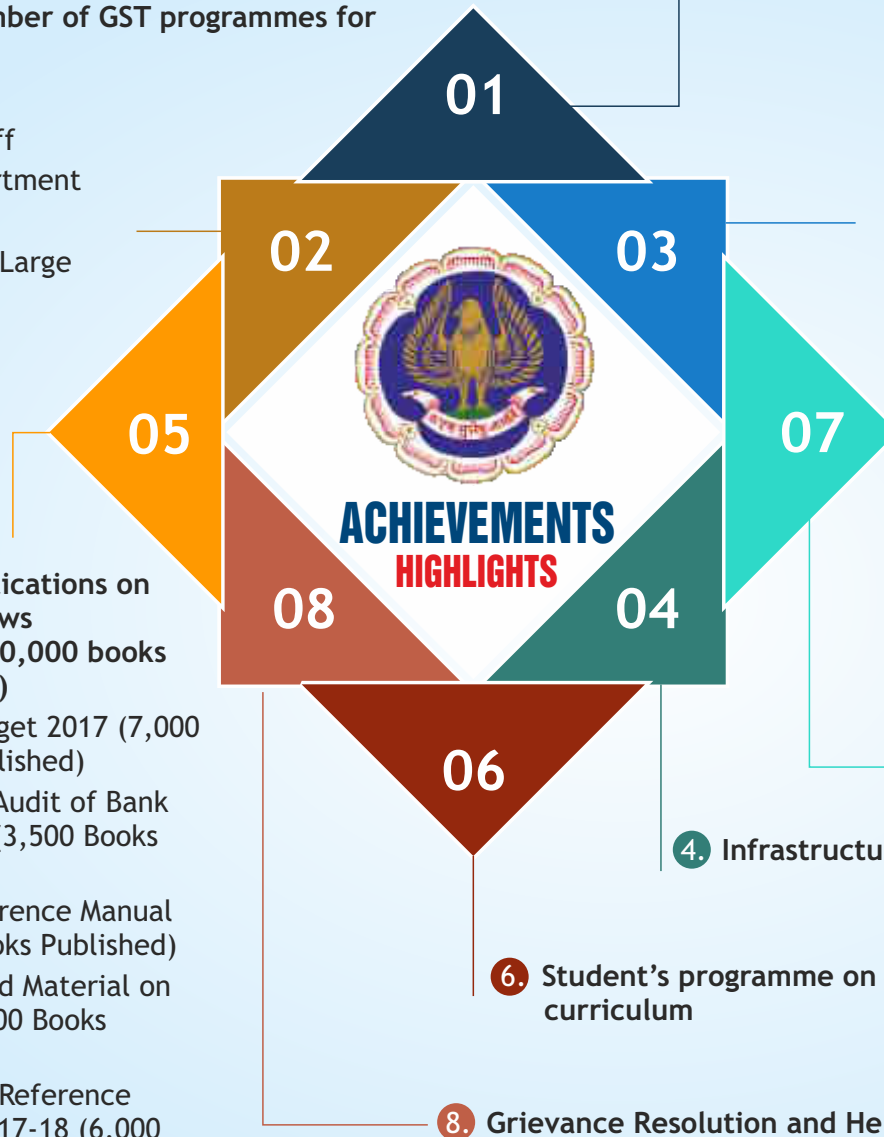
mber of GST programmes for

ff
rtment

Large

ications on
ws
0,000 books
)
get 2017 (7,000
lished)
Audit of Bank
3,500 Books

rence Manual
oks Published)
d Material on
00 Books

Reference
17-18 (6,000

01
02
03
05
07
08
04
06

ACHIEVEMENTS
HIGHLIGHTS

4. Infrastructu

6. Student's programme on
curriculum

8. Grievance Resolution and He